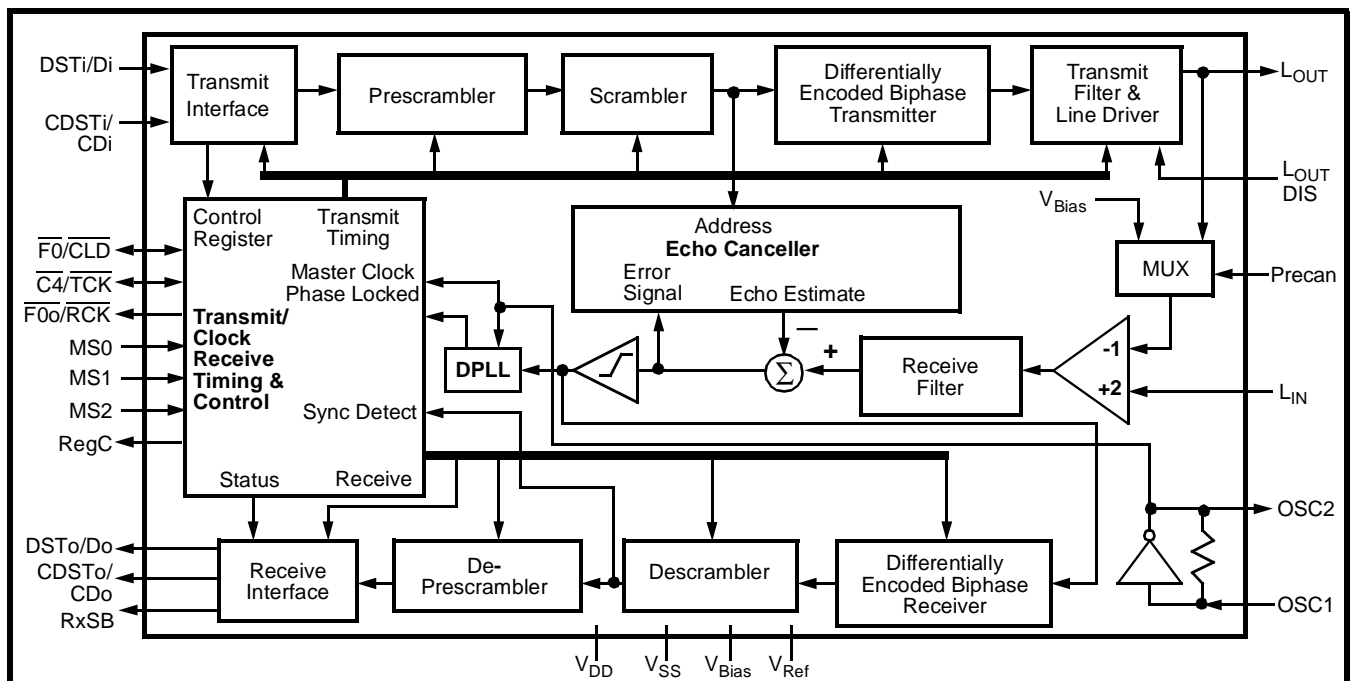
DSTi/Di
CDSTi/ CDi
Transmit Interface
Prescrambler
Scrambler
Differentially Encoded Biphase Transmitter
Transmit Filter & Line Driver
$L_{OUT}$
$L_{OUT}$ DIS
$V_{Bias}$
Control Register
Transmit Timing
Address
Echo Canceller
Error Signal
Echo Estimate
MUX
Precan
$\overline{F0}/\overline{CLD}$
$\overline{C4}/\overline{TCK}$
$\overline{F0o}/\overline{RCK}$
MS0
MS1
MS2
RegC
Master Clock Phase Locked
Transmit/ Clock Receive Timing & Control
Sync Detect
DPLL
—
+
$\Sigma$
Receive Filter
-1
+2
$L_{IN}$
Status
Receive
OSC2
OSC1
DSTo/Do
CDSTo/ CDo
RxSB
Receive Interface
De-Prescrambler
Descrambler
Differentially Encoded Biphase Receiver
$V_{DD}$
$V_{SS}$
$V_{Bias}$
$V_{Ref}$